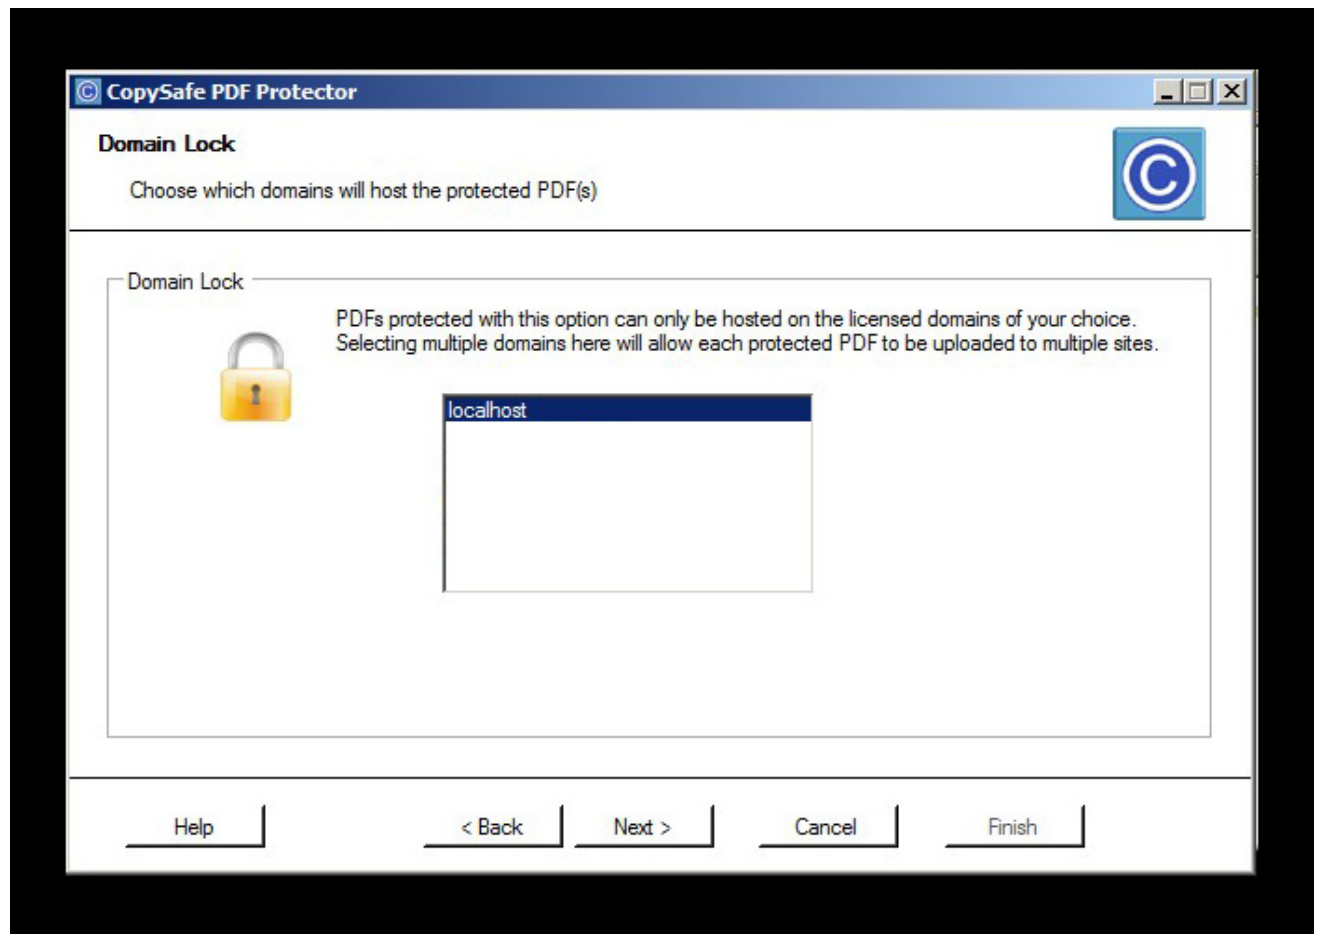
CopySafe PDF Protector

Domain Lock

Choose which domains will host the protected PDF(s)

Domain Lock

PDFs protected with this option can only be hosted on the licensed domains of your choice. Selecting multiple domains here will allow each protected PDF to be uploaded to multiple sites.

localhost

Help

< Back

Next >

Cancel

Finish